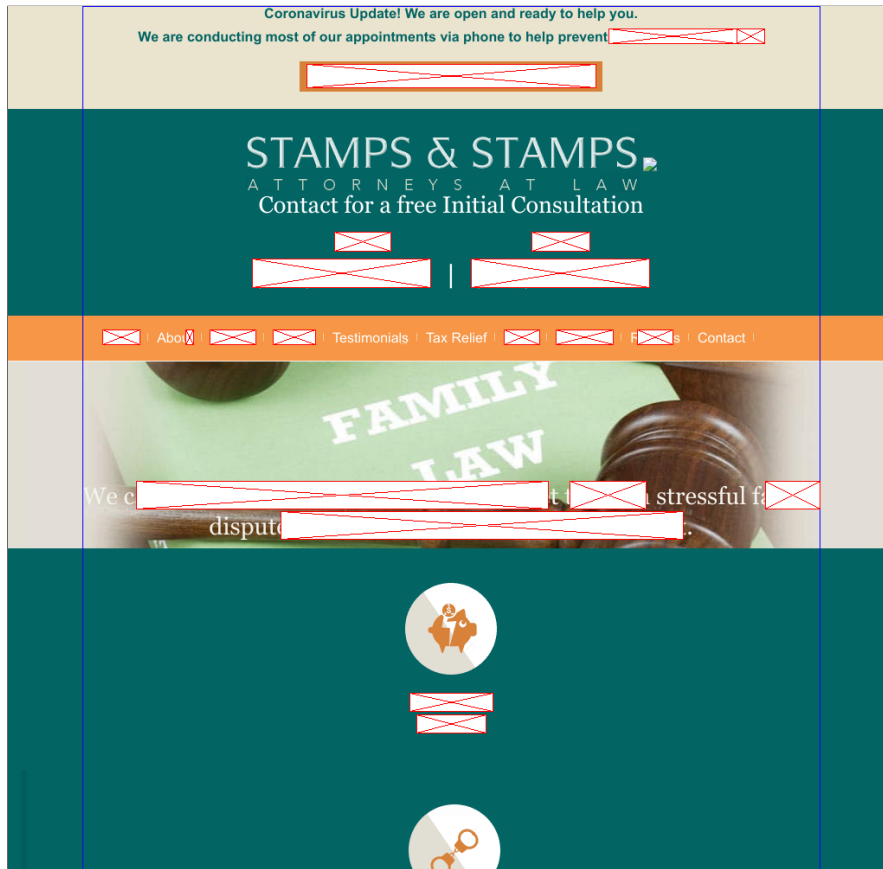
Coronavirus Update! We are open and ready to help you.
We are conducting most of our appointments via phone to help prevent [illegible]

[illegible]

STAMPS & STAMPS
ATTORNEYS AT LAW
Contact for a free Initial Consultation

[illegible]
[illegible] | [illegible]

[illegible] | Abou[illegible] | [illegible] | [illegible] | Testimonials | Tax Relief | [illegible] | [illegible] | F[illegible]s | Contact |

FAMILY LAW

We c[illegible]t t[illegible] stressful fa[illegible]
dispute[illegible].

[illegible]
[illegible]